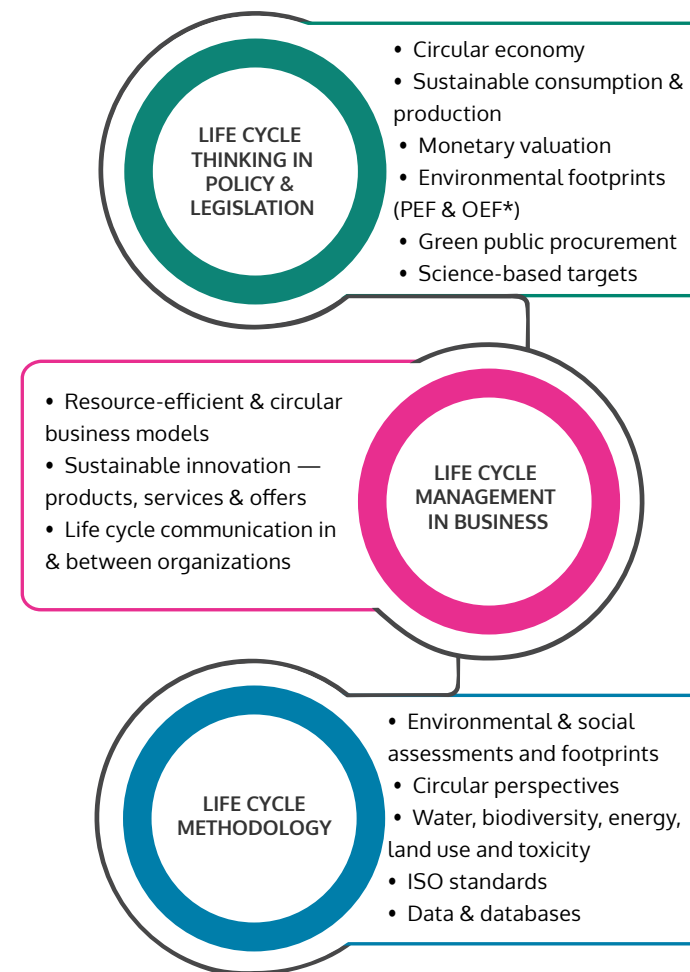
LIFE CYCLE THINKING IN POLICY & LEGISLATION

• Circular economy
• Sustainable consumption & production
• Monetary valuation
• Environmental footprints (PEF & OEF*)
• Green public procurement
• Science-based targets

• Resource-efficient & circular business models
• Sustainable innovation — products, services & offers
• Life cycle communication in & between organizations

LIFE CYCLE MANAGEMENT IN BUSINESS

LIFE CYCLE METHODOLOGY

• Environmental & social assessments and footprints
• Circular perspectives
• Water, biodiversity, energy, land use and toxicity
• ISO standards
• Data & databases